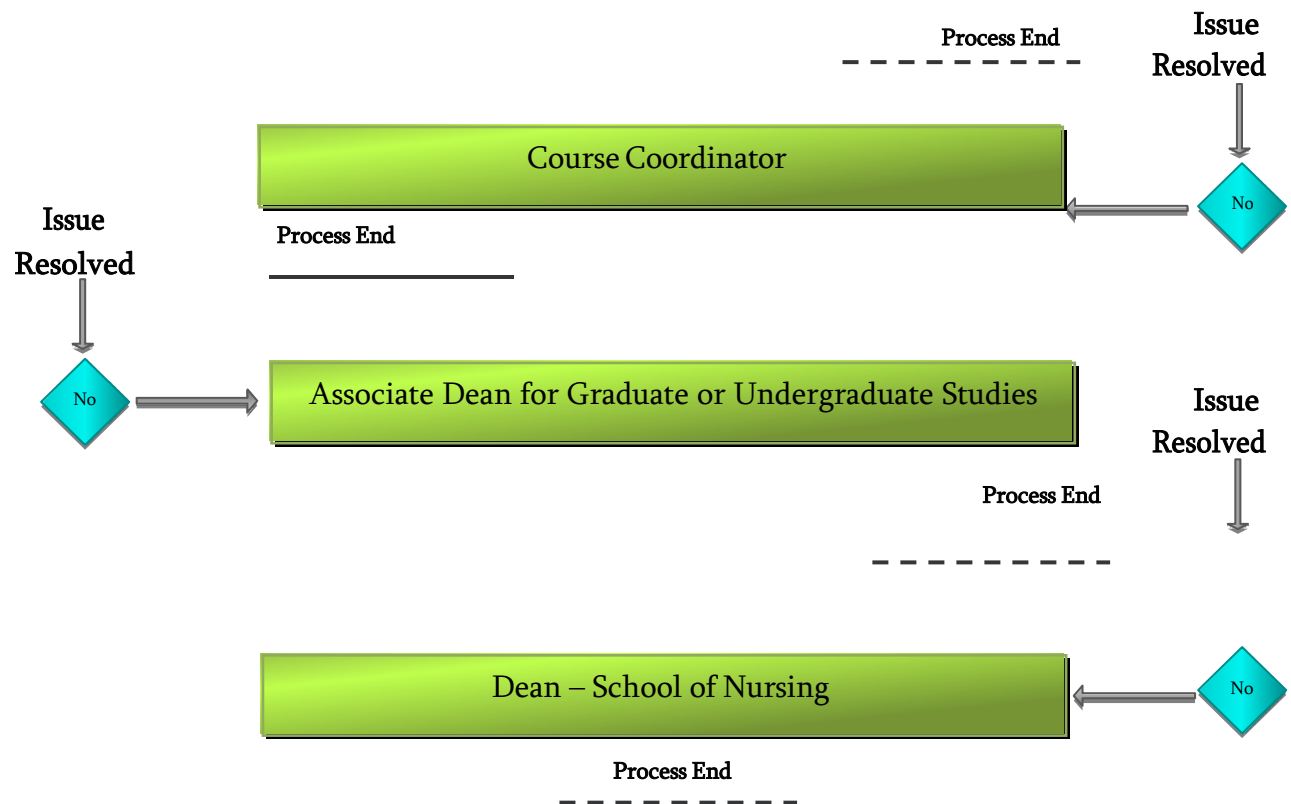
Process End

Issue Resolved

Course Coordinator

No

Process End

Issue Resolved

No

Associate Dean for Graduate or Undergraduate Studies

Issue Resolved

Process End

Dean – School of Nursing

No

Process End